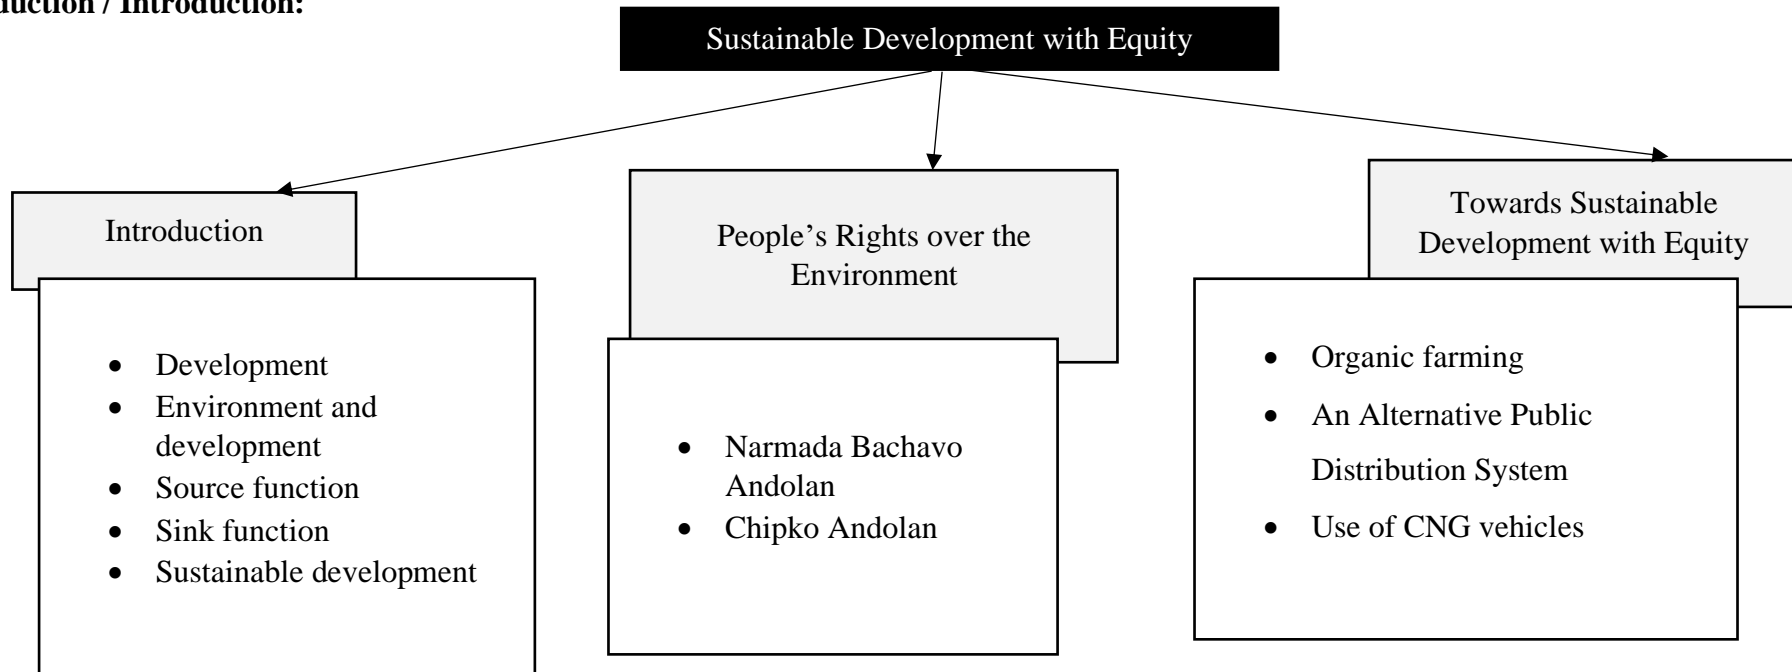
duction / Introduction:

Sustainable Development with Equity

Introduction

- Development
- Environment and development
- Source function
- Sink function
- Sustainable development

People's Rights over the Environment

- Narmada Bachavo Andolan
- Chipko Andolan

Towards Sustainable Development with Equity

- Organic farming
- An Alternative Public Distribution System
- Use of CNG vehicles